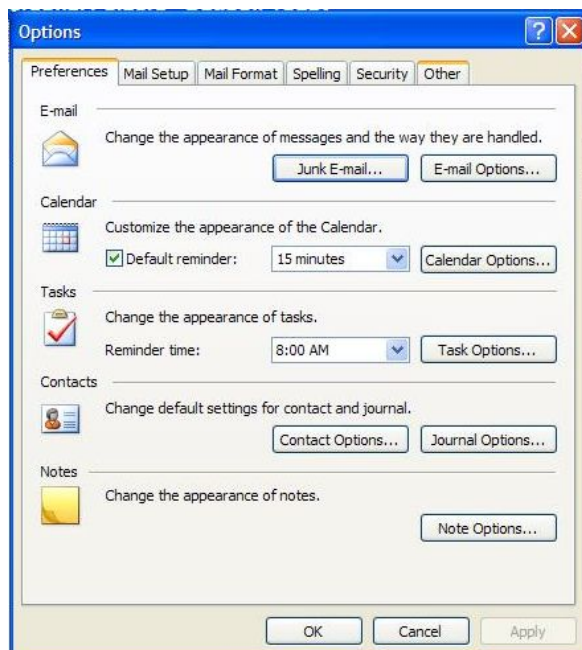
Options

Preferences | Mail Setup | Mail Format | Spelling | Security | Other

E-mail

Change the appearance of messages and the way they are handled.

Junk E-mail... E-mail Options...

Calendar

Customize the appearance of the Calendar.

Default reminder: 15 minutes Calendar Options...

Tasks

Change the appearance of tasks.

Reminder time: 8:00 AM Task Options...

Contacts

Change default settings for contact and journal.

Contact Options... Journal Options...

Notes

Change the appearance of notes.

Note Options...

OK Cancel Apply